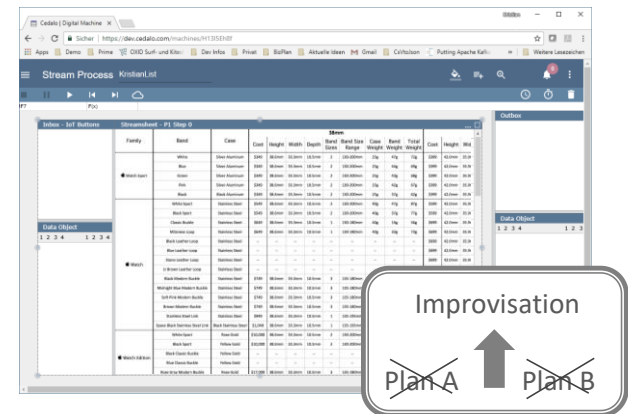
Cedalo | Digital Machine ×

Sicher | https://dev.cedalo.com/machines/H13lSEh8f

Apps Demo Prime OXID Surf- und Kiter Dev Infos Privat BizPlan Aktuelle Ideen Gmail CéVoisson Putting Apache Kafka Weitere Lesezeichen

Stream Process KristianList

Inbox - IoT Buttons

Streamsheet - P1 Step 0

Outbox

Data Object

1 2 3 4 1 2 3 4

Data Object

1 2 3 4 1 2 3

| Family | Band | Case | Cost | Height | Width | Depth | Band Sizes | Band Size Range | Case Weight | Band Weight | Total Weight | Cost | Height | Wid |
|---|---|---|---|---|---|---|---|---|---|---|---|---|---|---|
| Watch Sport | White | Silver Aluminum | | | | | | | | | | | | |
| | Blue | Silver Aluminum | | | | | | | | | | | | |
| | Green | Silver Aluminum | | | | | | | | | | | | |
| | Pink | Silver Aluminum | | | | | | | | | | | | |
| | Black | Black Aluminum | | | | | | | | | | | | |
| Watch | White Sport | Stainless Steel | | | | | | | | | | | | |
| | Black Sport | Stainless Steel | | | | | | | | | | | | |
| | Classic Buckle | Stainless Steel | | | | | | | | | | | | |
| | Milanese Loop | Stainless Steel | | | | | | | | | | | | |
| | Black Leather Loop | Stainless Steel | | | | | | | | | | | | |
| | Blue Leather Loop | Stainless Steel | | | | | | | | | | | | |
| | Stone Leather Loop | Stainless Steel | | | | | | | | | | | | |
| | Brown Leather Loop | Stainless Steel | | | | | | | | | | | | |
| | Black Modern Buckle | Stainless Steel | | | | | | | | | | | | |
| | Midnight Blue Modern Buckle | Stainless Steel | | | | | | | | | | | | |
| | Soft Pink Modern Buckle | Stainless Steel | | | | | | | | | | | | |
| | Brown Modern Buckle | Stainless Steel | | | | | | | | | | | | |
| | Stainless Steel Link | Stainless Steel | | | | | | | | | | | | |
| | Space Black Stainless Steel Link | Black Stainless Steel | | | | | | | | | | | | |
| Watch Edition | White Sport | Rose Gold | | | | | | | | | | | | |
| | Black Sport | Yellow Gold | | | | | | | | | | | | |
| | Black Classic Buckle | Yellow Gold | | | | | | | | | | | | |
| | Blue Classic Buckle | Yellow Gold | | | | | | | | | | | | |
| | Rose Gray Modern Buckle | Rose Gold | | | | | | | | | | | | |

Improvisation

Plan A

Plan B